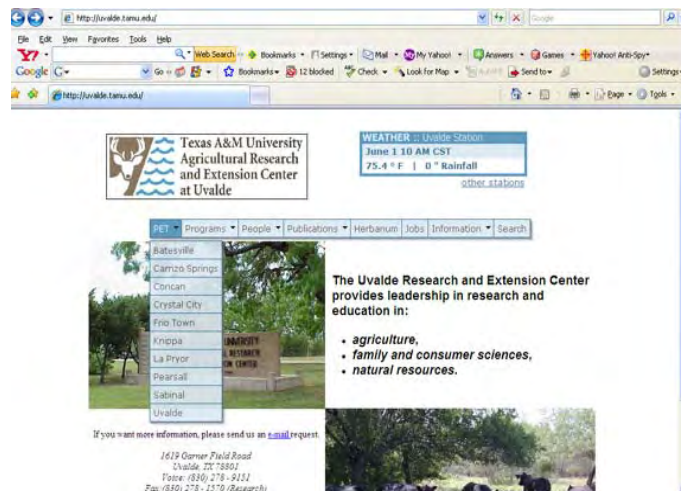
http://uvalde.tamu.edu/

Google

File Edit View Favorites Tools Help

Y! Web Search Bookmarks Settings Mail My Yahoo! Answers Games Yahoo! Anti-Spy

Google G- Go Bookmarks 12 blocked Check Look for Map Send to Settings

http://uvalde.tamu.edu/

Page Tools

Texas A&M University Agricultural Research and Extension Center at Uvalde

WEATHER :: Uvalde Station
June 1 10 AM CST
75.4 ° F | 0 " Rainfall
other stations

PET Programs People Publications Herbarium Jobs Information Search

Batesville
Carrizo Springs
Concan
Crystal City
Frio Town
Knippa
La Pryor
Pearsall
Sabinal
Uvalde

The Uvalde Research and Extension Center provides leadership in research and education in:

- agriculture,
- family and consumer sciences,
- natural resources.

If you want more information, please send us an e-mail request.

1619 Garner Field Road
Uvalde, TX 78801
Voice: (830) 278 - 9151
Fax (830) 278 - 1570 (Research)